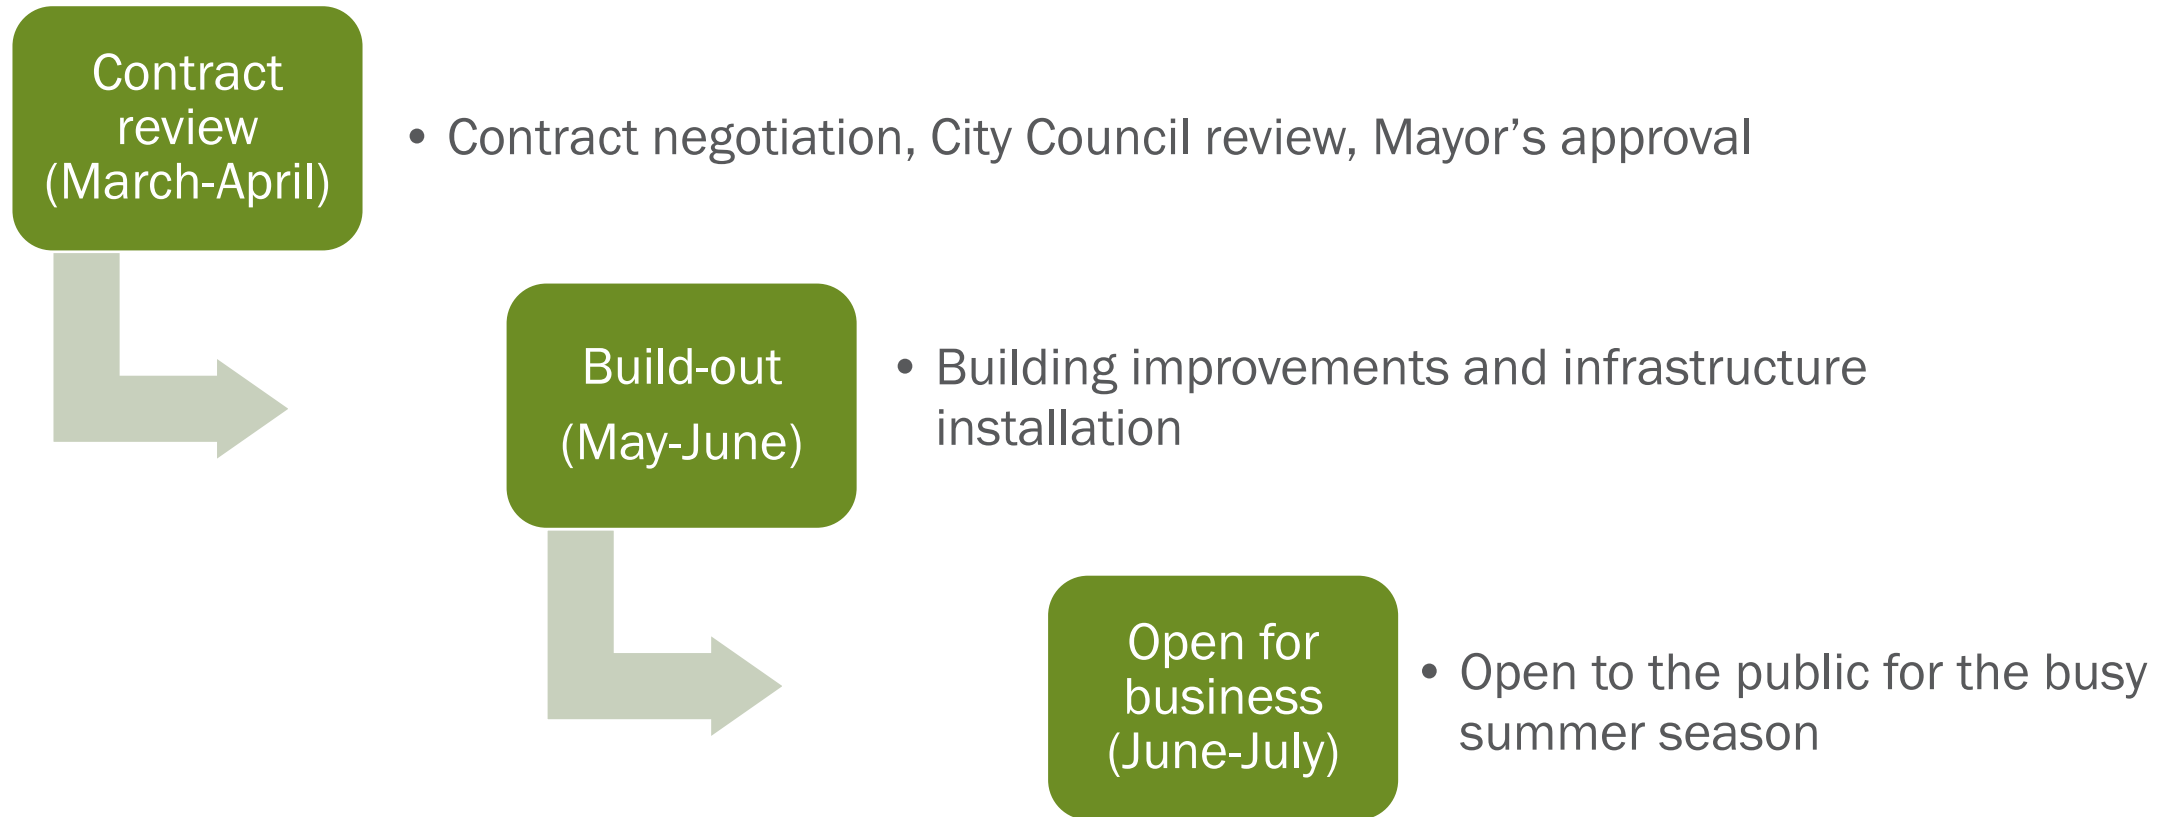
Contract review (March-April)

• Contract negotiation, City Council review, Mayor’s approval

Build-out (May-June)

• Building improvements and infrastructure installation

Open for business (June-July)

• Open to the public for the busy summer season